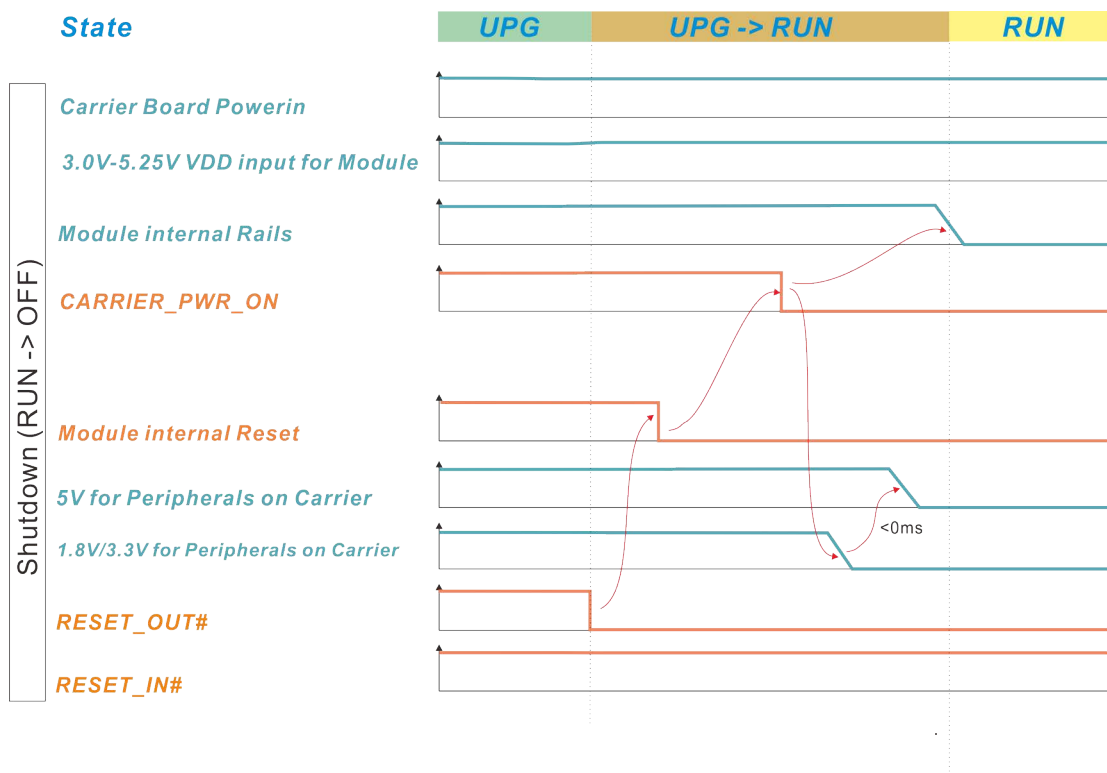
State

UPG | UPG -> RUN | RUN

Shutdown (RUN -> OFF)

Carrier Board Powerin

3.0V-5.25V VDD input for Module

Module internal Rails

CARRIER_PWR_ON

Module internal Reset

5V for Peripherals on Carrier

1.8V/3.3V for Peripherals on Carrier

<0ms

RESET_OUT#

RESET_IN#